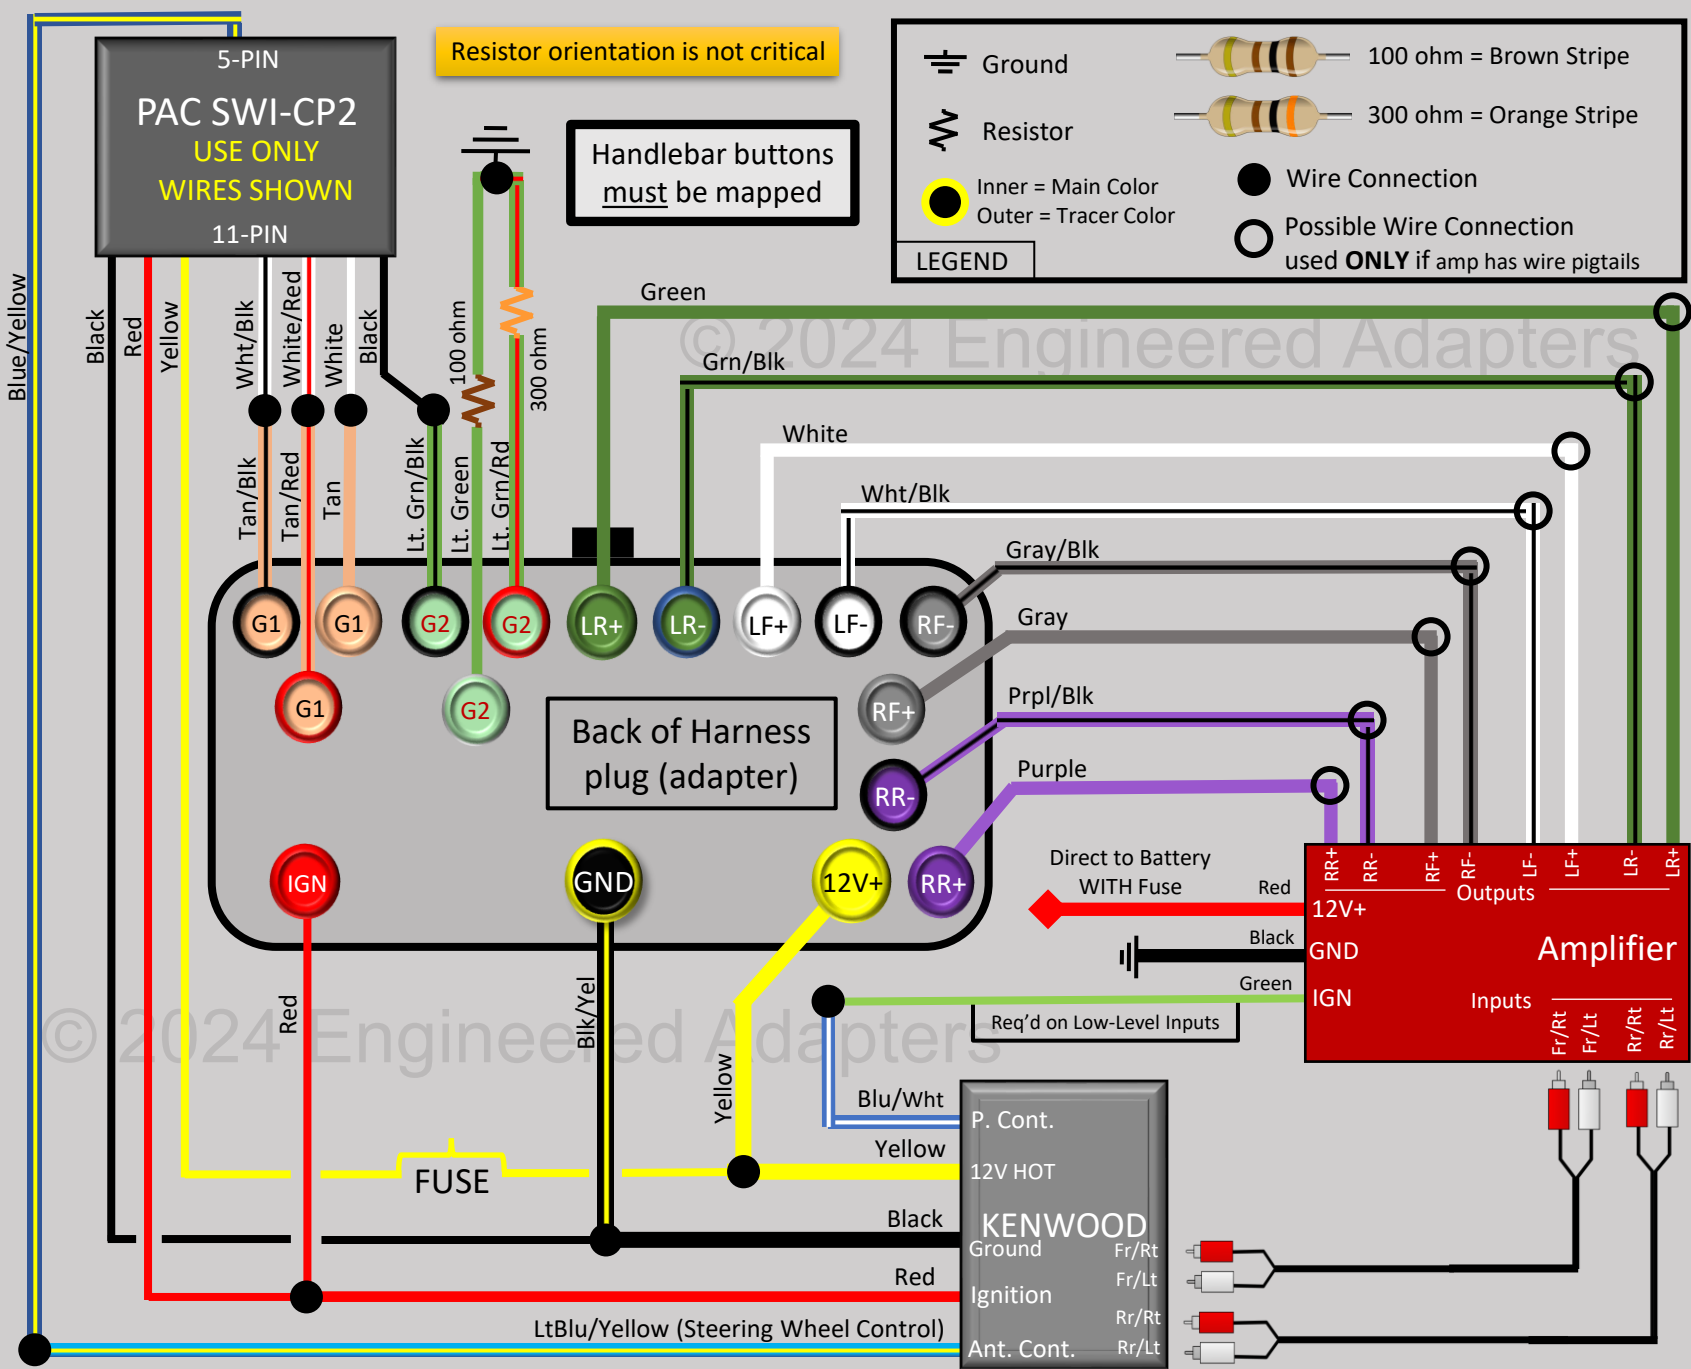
5-PIN
PAC SWI-CP2
USE ONLY
WIRES SHOWN
11-PIN

Resistor orientation is not critical

Handlebar buttons must be mapped

Ground
Resistor
Inner = Main Color
Outer = Tracer Color
100 ohm = Brown Stripe
300 ohm = Orange Stripe
Wire Connection
Possible Wire Connection used ONLY if amp has wire pigtails
LEGEND

© 2024 Engineered Adapters

Blue/Yellow
Black
Red
Yellow
Wht/Blk
White/Red
White
Black
100 ohm
300 ohm
Tan/Blk
Tan/Red
Tan
Lt. Grn/Blk
Lt. Green
Lt. Grn/Rd

Green
Grn/Blk
White
Wht/Blk
Gray/Blk
Gray
Prpl/Blk
Purple

G1
G1
G2
G2
LR+
LR-
LF+
LF-
RF-
G1
G2
RF+
RR-
RR+
IGN
GND
12V+

Back of Harness plug (adapter)

Direct to Battery WITH Fuse
Red
Black
Green
Req'd on Low-Level Inputs

RR+
RR-
RF+
RF-
LF-
LF+
LR-
LR+
Outputs
12V+
GND
IGN
Amplifier
Inputs
Fr/Rt
Fr/Lt
Rr/Rt
Rr/Lt

© 2024 Engineered Adapters

Red
Blk/Yel
Yellow
Blu/Wht
Yellow
FUSE
Black
Red
LtBlu/Yellow (Steering Wheel Control)

P. Cont.
12V HOT
KENWOOD
Ground
Ignition
Ant. Cont.
Fr/Rt
Fr/Lt
Rr/Rt
Rr/Lt